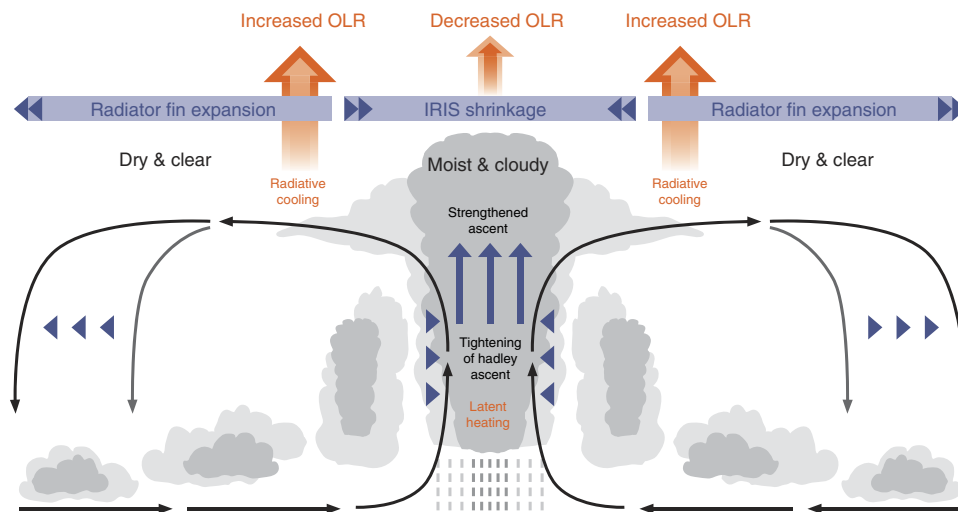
Increased OLR

Decreased OLR

Increased OLR

Radiator fin expansion

IRIS shrinkage

Radiator fin expansion

Dry & clear

Radiative cooling

Moist & cloudy

Radiative cooling

Dry & clear

Strengthened ascent

Tightening of hadley ascent

Latent heating